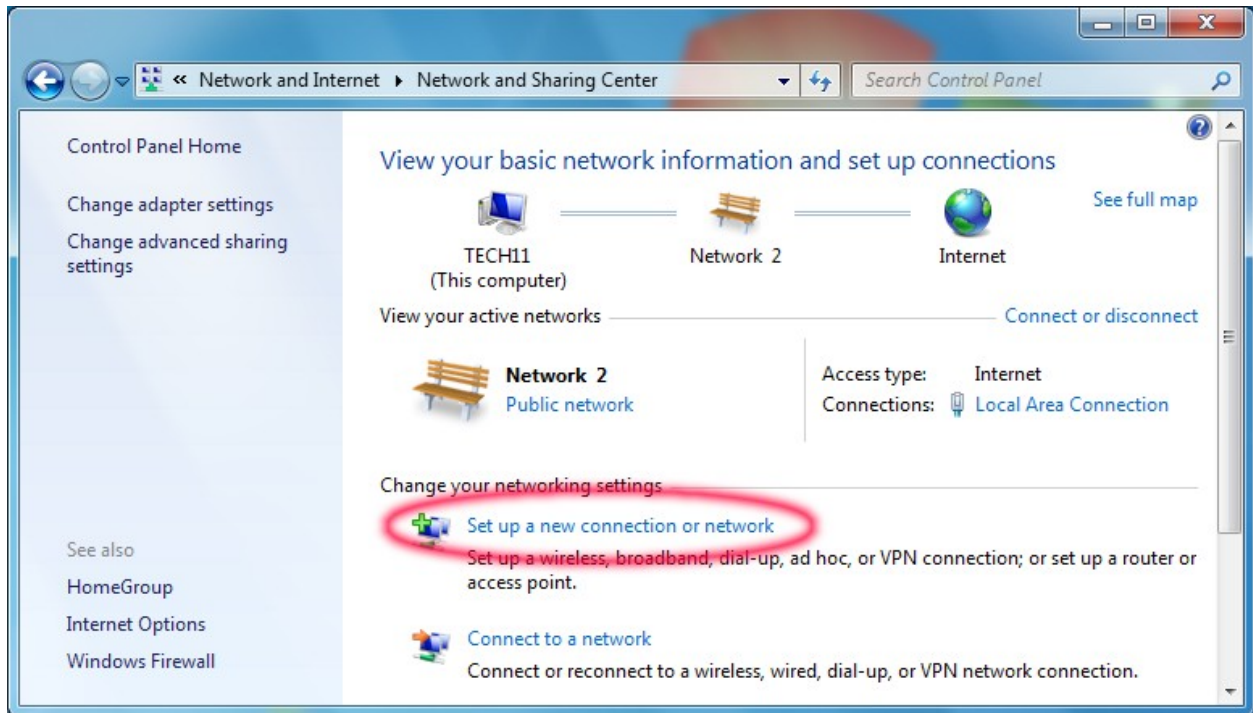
« Network and Internet ▸ Network and Sharing Center

Search Control Panel

Control Panel Home

Change adapter settings

Change advanced sharing settings

See also

HomeGroup

Internet Options

Windows Firewall

View your basic network information and set up connections

See full map

TECH11
(This computer)

Network 2

Internet

View your active networks

Connect or disconnect

Network 2
Public network

Access type: Internet
Connections: Local Area Connection

Change your networking settings

Set up a new connection or network
Set up a wireless, broadband, dial-up, ad hoc, or VPN connection; or set up a router or access point.

Connect to a network
Connect or reconnect to a wireless, wired, dial-up, or VPN network connection.